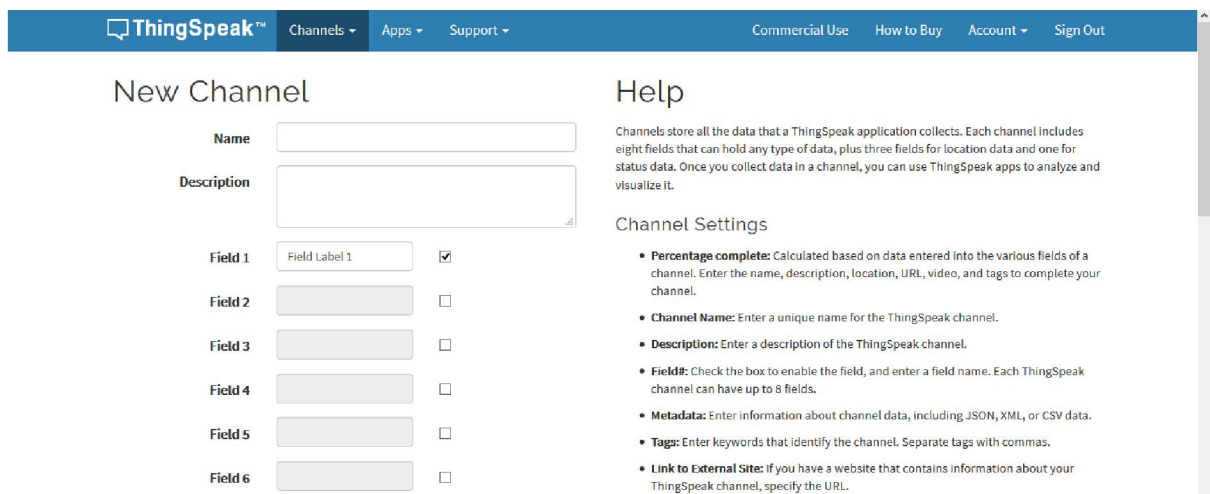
ThingSpeak™ Channels ▾ Apps ▾ Support ▾ Commercial Use How to Buy Account ▾ Sign Out

New Channel

Name

Description

Field 1 Field Label 1

Field 2

Field 3

Field 4

Field 5

Field 6

Help

Channels store all the data that a ThingSpeak application collects. Each channel includes eight fields that can hold any type of data, plus three fields for location data and one for status data. Once you collect data in a channel, you can use ThingSpeak apps to analyze and visualize it.

Channel Settings

- **Percentage complete:** Calculated based on data entered into the various fields of a channel. Enter the name, description, location, URL, video, and tags to complete your channel.
- **Channel Name:** Enter a unique name for the ThingSpeak channel.
- **Description:** Enter a description of the ThingSpeak channel.
- **Field#:** Check the box to enable the field, and enter a field name. Each ThingSpeak channel can have up to 8 fields.
- **Metadata:** Enter information about channel data, including JSON, XML, or CSV data.
- **Tags:** Enter keywords that identify the channel. Separate tags with commas.
- **Link to External Site:** If you have a website that contains information about your ThingSpeak channel, specify the URL.